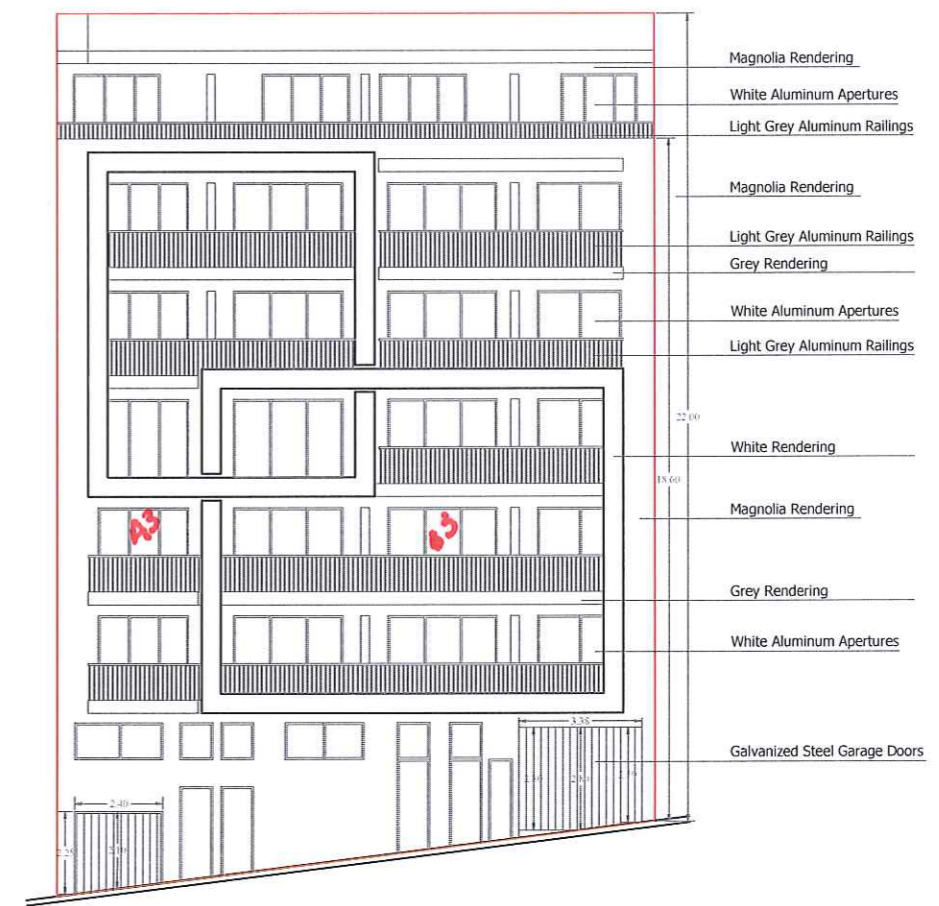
Magnolia Rendering
White Aluminum Apertures
Light Grey Aluminum Railings
Magnolia Rendering
Light Grey Aluminum Railings
Grey Rendering
White Aluminum Apertures
Light Grey Aluminum Railings
22.00
White Rendering
18.60
A3
B3
Magnolia Rendering
Grey Rendering
White Aluminum Apertures
3.38
2.10
2.10
2.10
Galvanized Steel Garage Doors
2.40
2.25
2.10